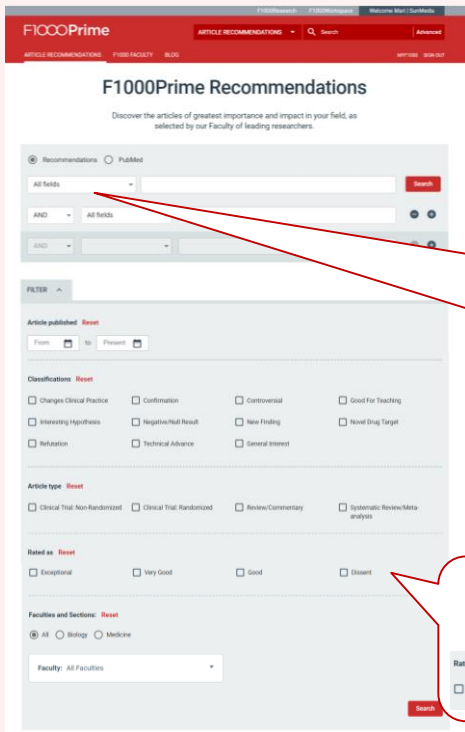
F1000Research F1000Workspace Welcome Mari | SunMedia

F1000Prime

ARTICLE RECOMMENDATIONS Search Advanced

ARTICLE RECOMMENDATIONS F1000 FACULTY BLOG MY F1000 SIGN OUT

F1000Prime Recommendations

Discover the articles of greatest importance and impact in your field, as selected by our Faculty of leading researchers.

Recommendations PubMed

All fields Search

AND All fields

AND

FILTER

Article published Reset

From to Present

Classifications Reset

Changes Clinical Practice
Confirmation
Controversial
Good For Teaching
Interesting Hypothesis
Negative/Null Result
New Finding
Novel Drug Target
Refutation
Technical Advance
General Interest

Article type Reset

Clinical Trial: Non-Randomized
Clinical Trial: Randomized
Review/Commentary
Systematic Review/Meta-analysis

Rated as Reset

Exceptional
Very Good
Good
Dissent

Faculties and Sections: Reset

All Biology Medicine

Faculty: All Faculties

Search

Rat